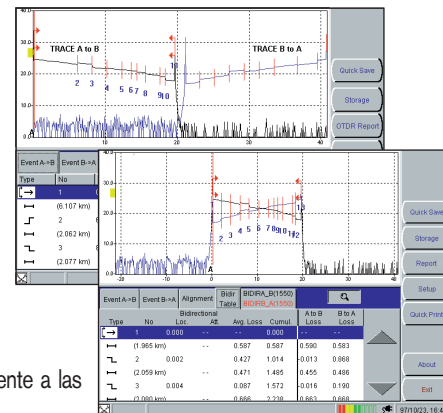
40.0
30.0
20.0
10.0
0
TRACE A to B
TRACE B to A
2 3 4 5 6 7 8 9 10
1
10
A
B
10 20 30 40
Quick Save
Storage
OTDR Report

Event A->B
Event B->A
Type
No
1
(6.107 km)
2
(2.062 km)
3
(2.077 km)

40.0
30.0
20.0
10.0
0
2 3 4 5 6 7 8 9 10 11 12
A
B
-10 0 10 20 30 40
Quick Save
Storage
Report
Setup
Quick Print
About
Exit

| Event A->B | Event B->A | Alignment | Bidir Table | BIDIRA_B(1550) BIDIRB_A(1550) | | | | |
|---|---|---|---|---|---|---|---|---|
| Type | No | Bidirectional Loc. | Att. | Avg. Loss | Cumul. | A to B Loss | B to A Loss |
| | 1 | 0.000 | -- | -- | -- | -- | -- |
| | (1.965 km) | | -- | 0.587 | 0.587 | 0.590 | 0.583 |
| | 2 | 0.002 | | 0.427 | 1.014 | -0.013 | 0.868 |
| | (2.059 km) | | -- | 0.471 | 1.485 | 0.455 | 0.486 |
| | 3 | 0.004 | | 0.087 | 1.572 | -0.016 | 0.190 |
| | (2.080 km) | | | 0.666 | 2.238 | 0.663 | 0.668 |

97/10/23 16:4

ente a las